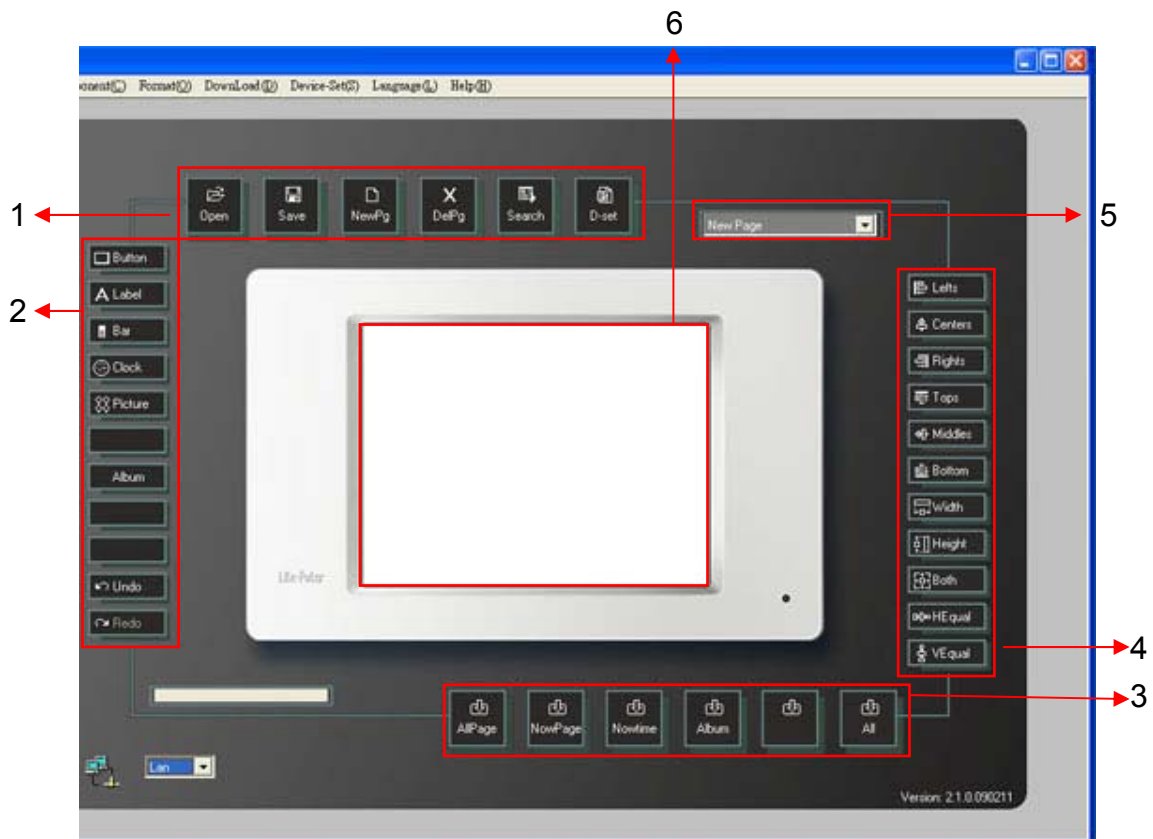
6

ponent(C) Format(O) DownLoad(D) Device-Set(S) Language(L) Help(H)

1

Open Save NewPg DelPg Search D-set

New Page

5

2

Button
Label
Bar
Clock
Picture
Album
Undo
Redo

Life-Pulse

Lefts
Centers
Rights
Tops
Middles
Bottom
Width
Height
Both
HEqual
VEqual

4

AllPage NowPage Nowtime Album All

3

Lan

Version: 2.1.0.090211